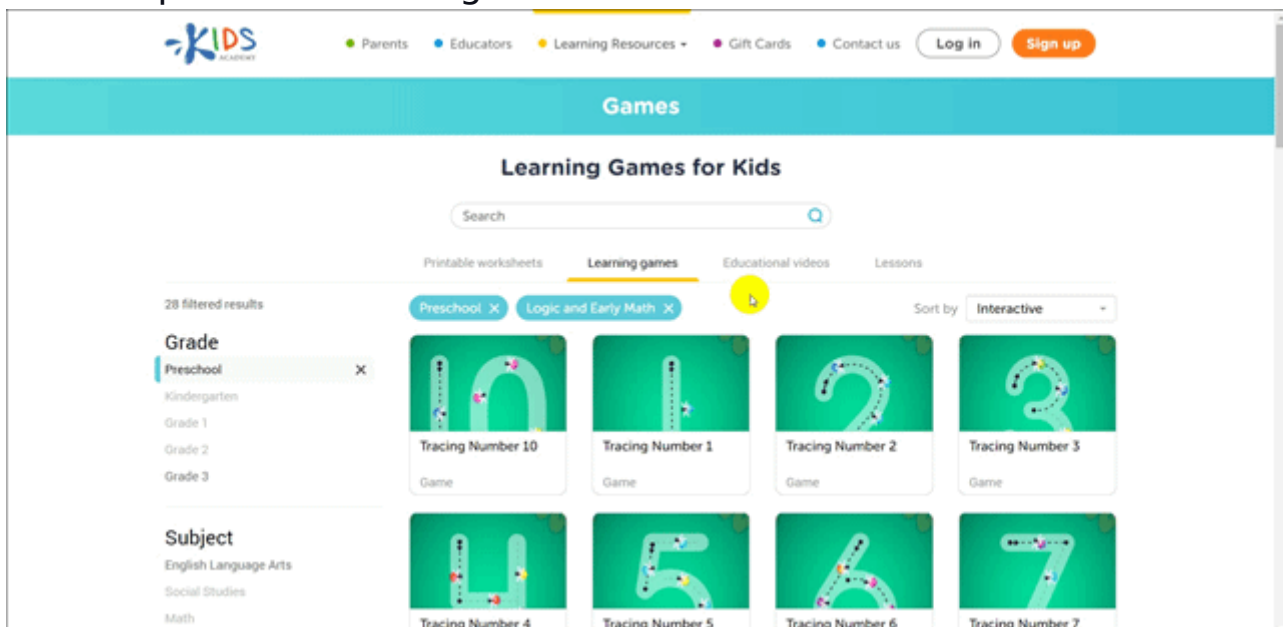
KIDS ACADEMY

Parents Educators Learning Resources Gift Cards Contact us Log in Sign up

Games

Learning Games for Kids

Search

Printable worksheets Learning games Educational videos Lessons

28 filtered results

Preschool × Logic and Early Math ×

Sort by Interactive

Grade

Preschool ×

Kindergarten

Grade 1

Grade 2

Grade 3

Subject

English Language Arts

Social Studies

Math

Tracing Number 10

Game

Tracing Number 1

Game

Tracing Number 2

Game

Tracing Number 3

Game

Tracing Number 4

Tracing Number 5

Tracing Number 6

Tracing Number 7